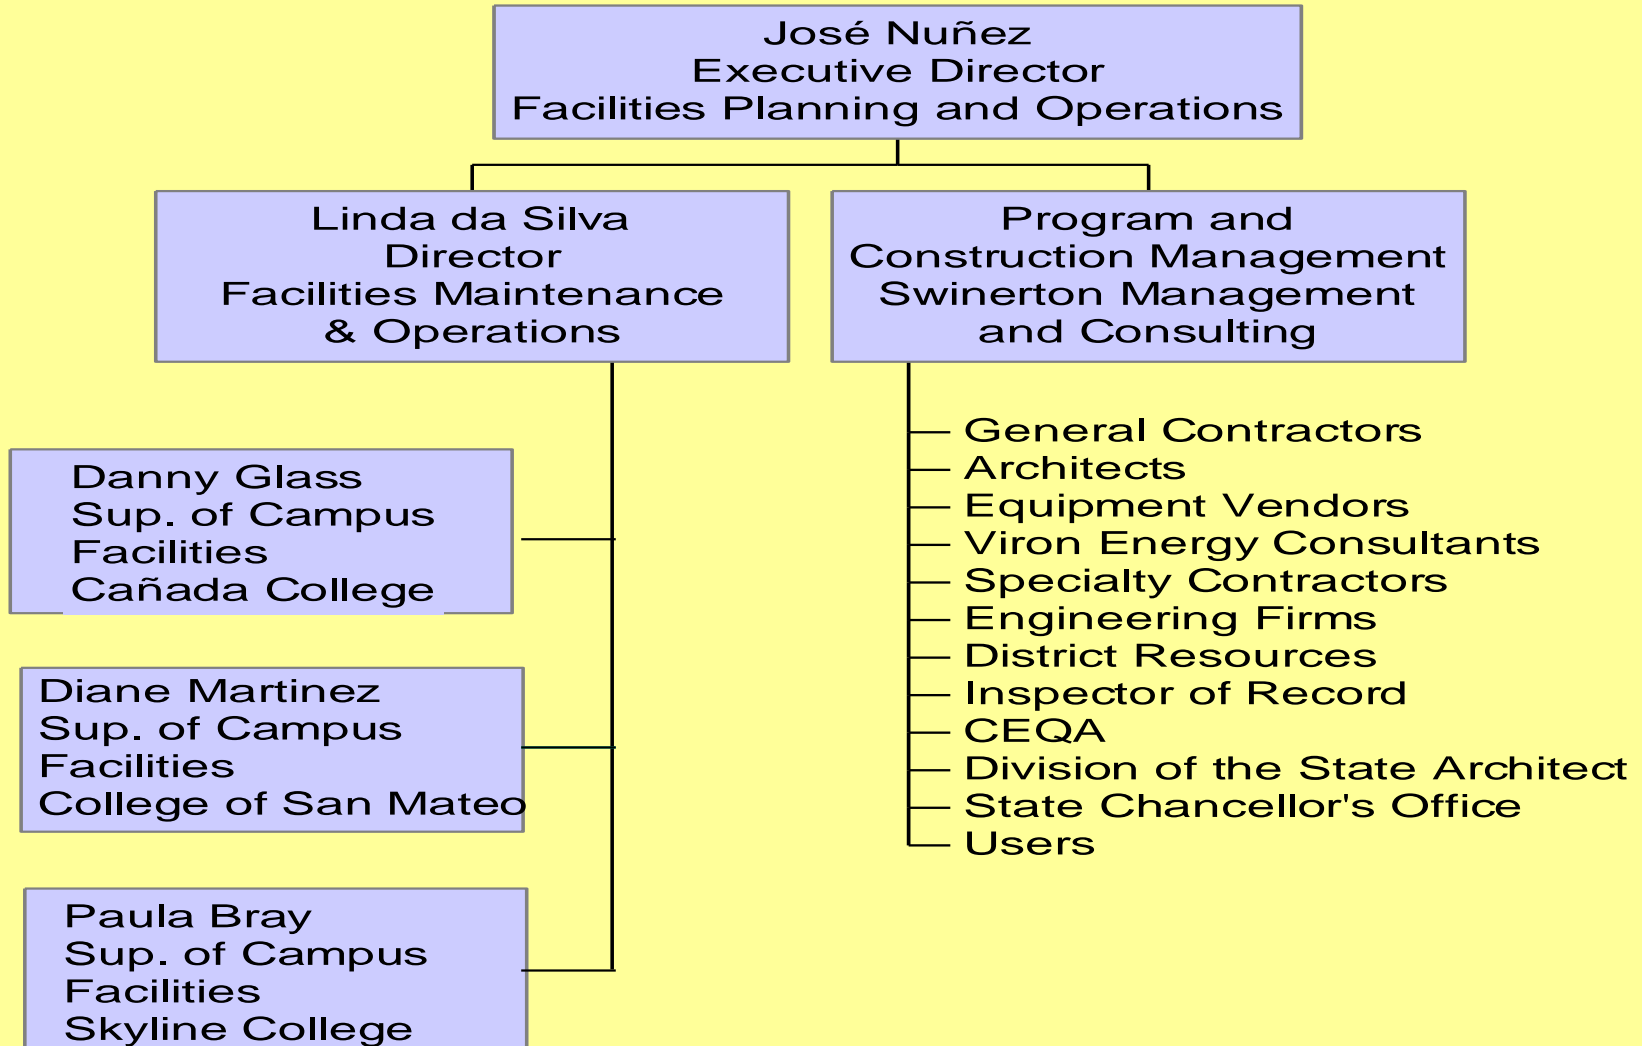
José Nuñez
Executive Director
Facilities Planning and Operations

Linda da Silva
Director
Facilities Maintenance
& Operations

Program and
Construction Management
Swinerton Management
and Consulting

Danny Glass
Sup. of Campus
Facilities
Cañada College

Diane Martinez
Sup. of Campus
Facilities
College of San Mateo

Paula Bray
Sup. of Campus
Facilities
Skyline College

General Contractors
Architects
Equipment Vendors
Viron Energy Consultants
Specialty Contractors
Engineering Firms
District Resources
Inspector of Record
CEQA
Division of the State Architect
State Chancellor's Office
Users